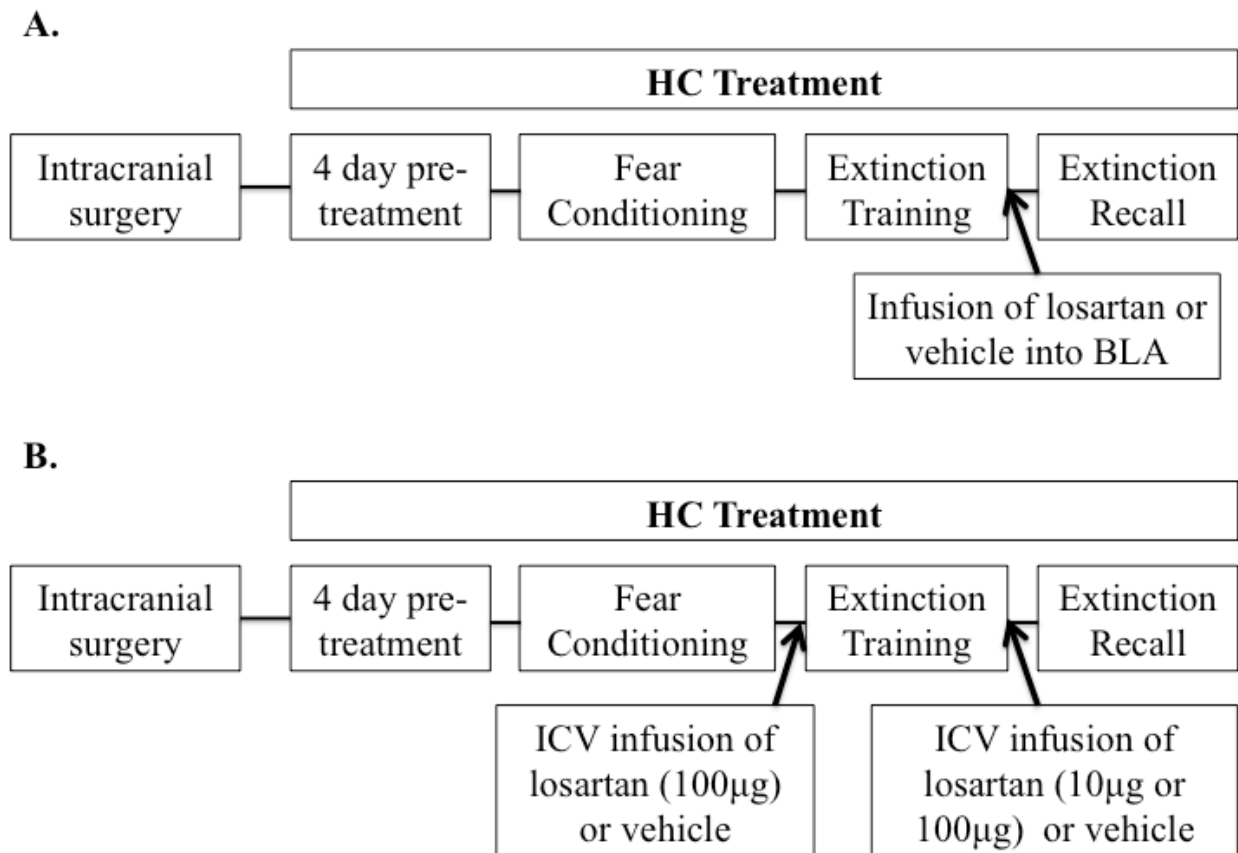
A.

HC Treatment

Intracranial surgery

4 day pre-treatment

Fear Conditioning

Extinction Training

Extinction Recall

Infusion of losartan or vehicle into BLA

B.

HC Treatment

Intracranial surgery

4 day pre-treatment

Fear Conditioning

Extinction Training

Extinction Recall

ICV infusion of losartan (100μg) or vehicle

ICV infusion of losartan (10μg or 100μg) or vehicle